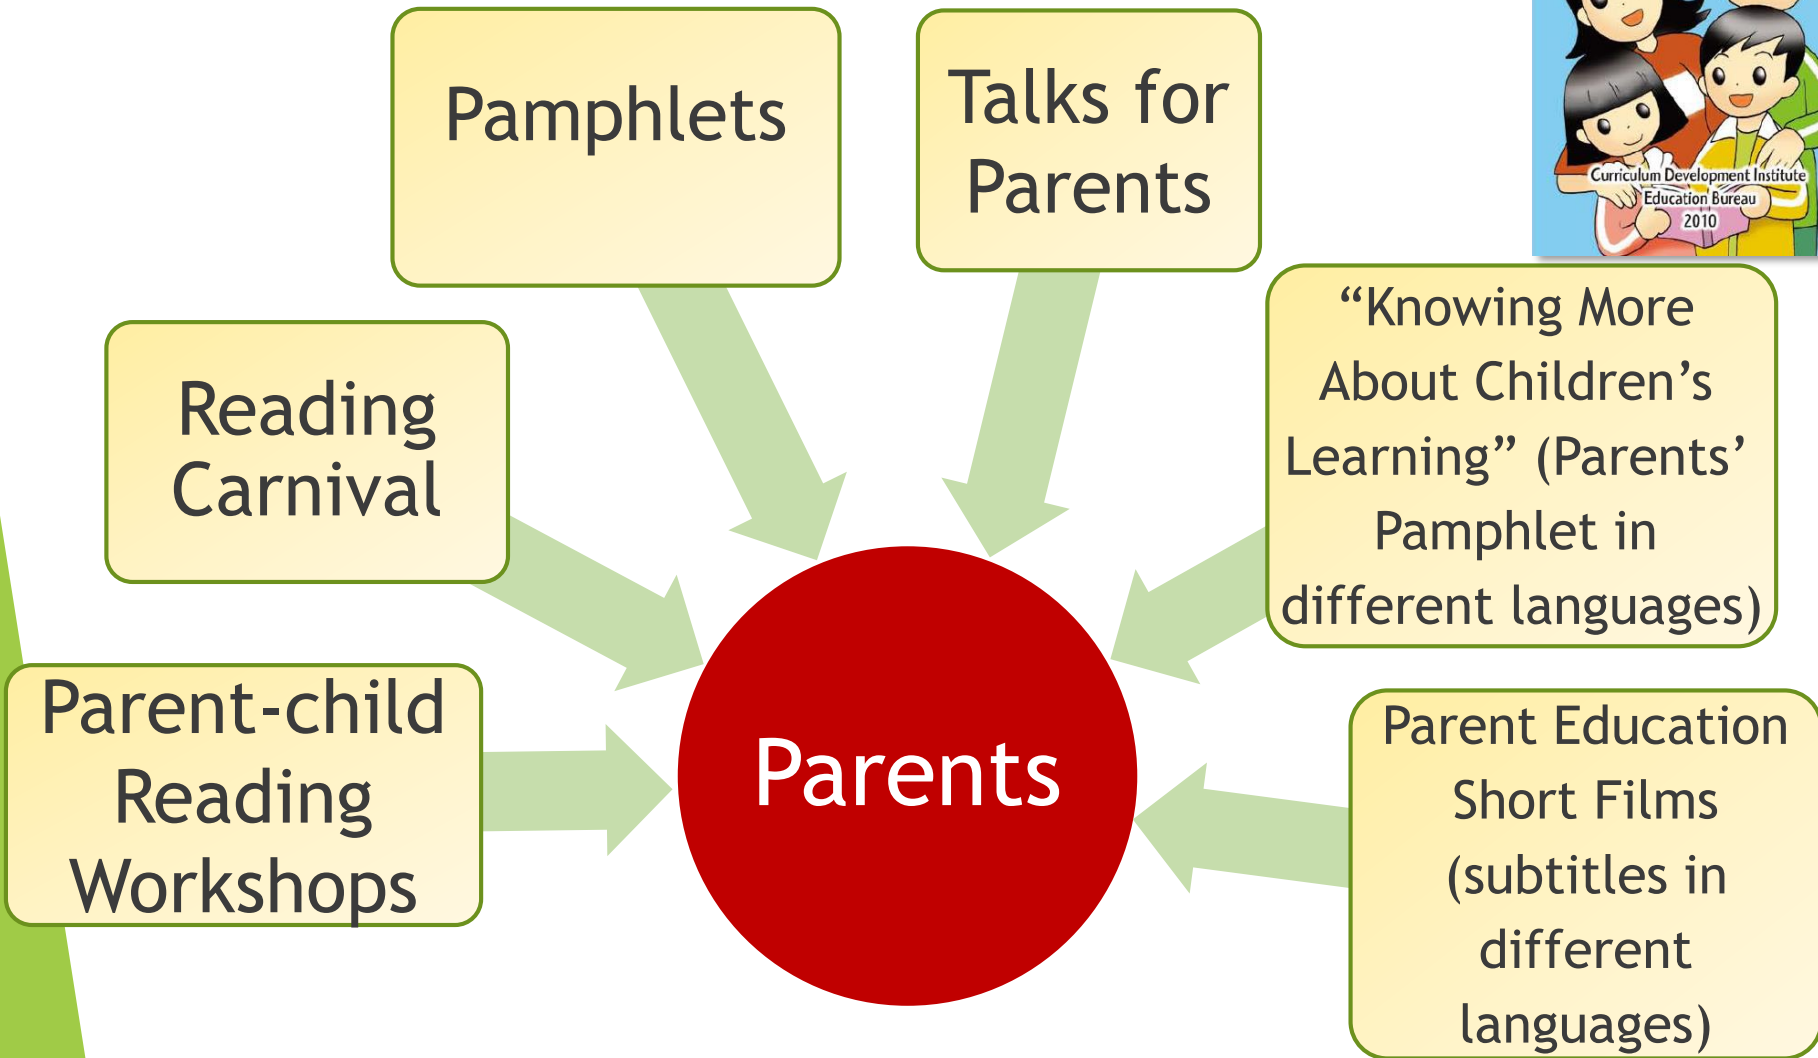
Pamphlets

Talks for Parents

Curriculum Development Institute
Education Bureau
2010

Reading Carnival

"Knowing More About Children's Learning" (Parents' Pamphlet in different languages)

Parent-child Reading Workshops

Parents

Parent Education Short Films (subtitles in different languages)